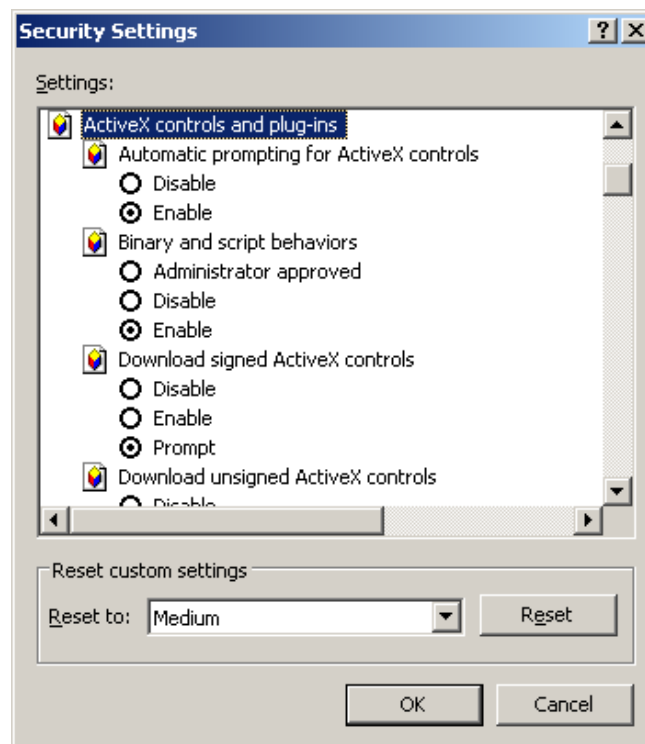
Security Settings

?

Settings:

ActiveX controls and plug-ins

Automatic prompting for ActiveX controls

Disable

Enable

Binary and script behaviors

Administrator approved

Disable

Enable

Download signed ActiveX controls

Disable

Enable

Prompt

Download unsigned ActiveX controls

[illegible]

Reset custom settings

Reset to: Medium

Reset

OK

Cancel